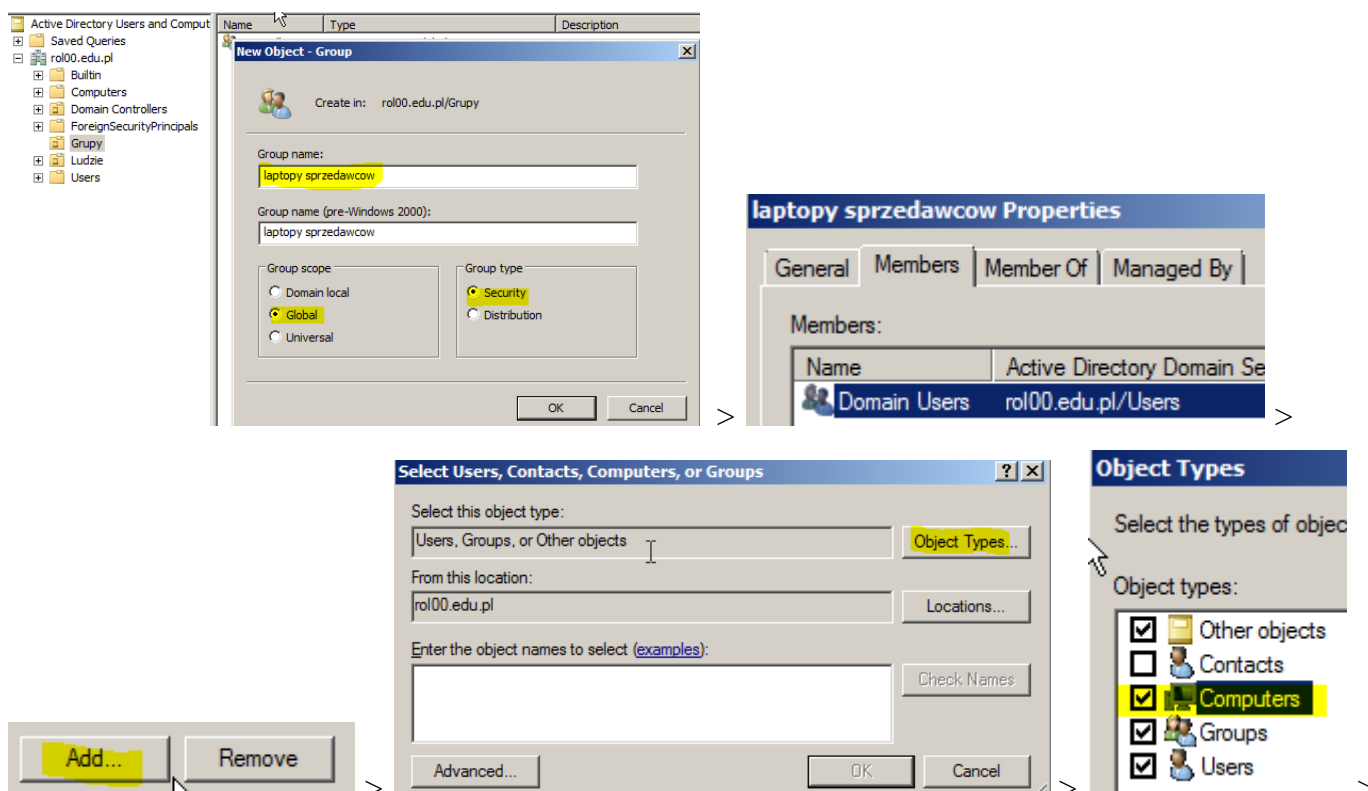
Active Directory Users and Comput
Saved Queries
rol00.edu.pl
Builtin
Computers
Domain Controllers
ForeignSecurityPrincipals
Grupy
Ludzie
Users

Name
Type
Description

New Object - Group

Create in: rol00.edu.pl/Grupy

Group name:
laptopy sprzedawcow

Group name (pre-Windows 2000):
laptopy sprzedawcow

Group scope
Domain local
Global
Universal

Group type
Security
Distribution

OK
Cancel

>

laptopy sprzedawcow Properties

General
Members
Member Of
Managed By

Members:

| Name | Active Directory Domain Se |
|---|---|
| Domain Users | rol00.edu.pl/Users |

>

Add...
Remove

>

Select Users, Contacts, Computers, or Groups

Select this object type:
Users, Groups, or Other objects
Object Types...

From this location:
rol00.edu.pl
Locations...

Enter the object names to select (examples):

Check Names

Advanced...
OK
Cancel

>

Object Types

Select the types of objec

Object types:
Other objects
Contacts
Computers
Groups
Users

>